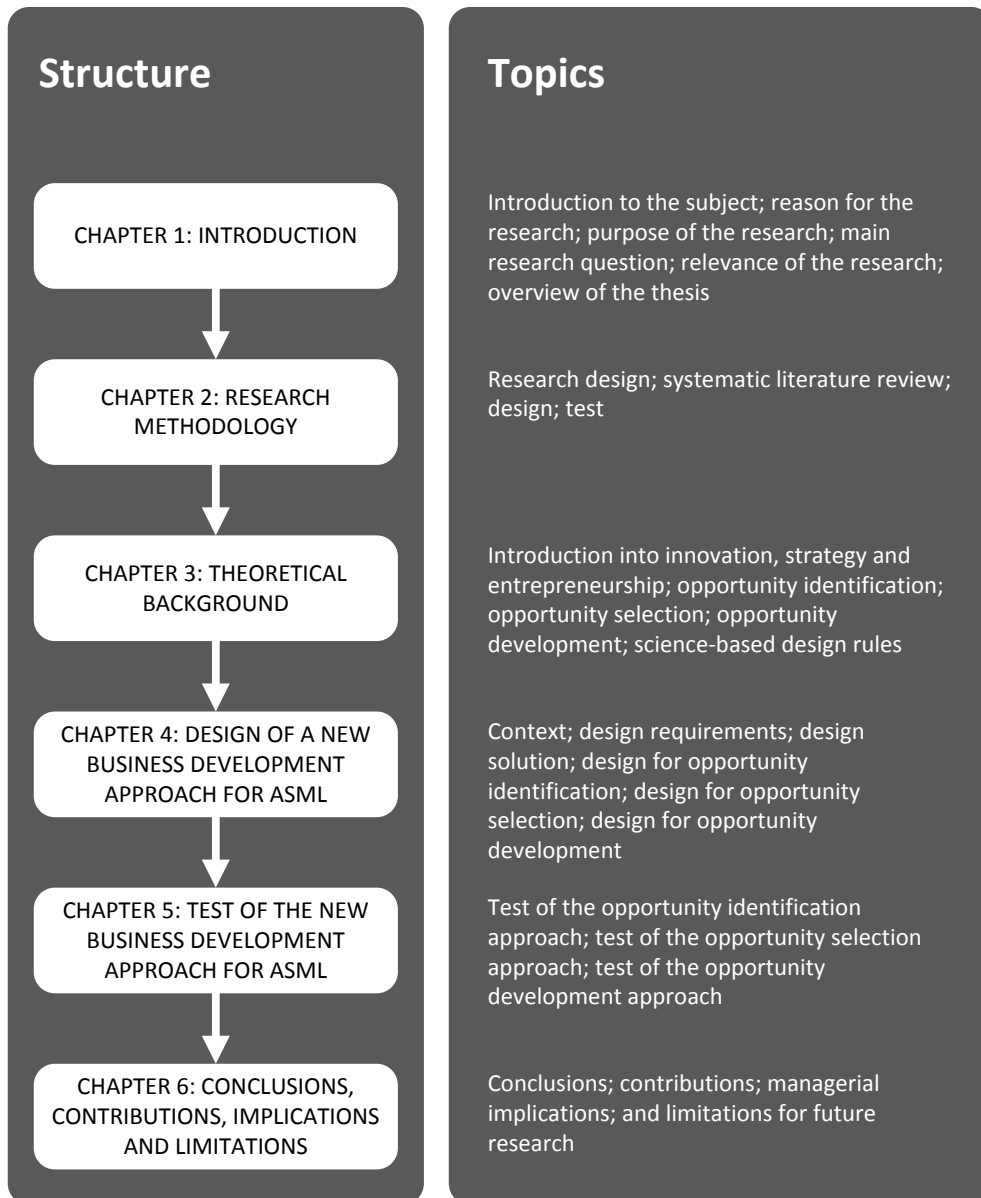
Structure

CHAPTER 1: INTRODUCTION

CHAPTER 2: RESEARCH METHODOLOGY

CHAPTER 3: THEORETICAL BACKGROUND

CHAPTER 4: DESIGN OF A NEW BUSINESS DEVELOPMENT APPROACH FOR ASML

CHAPTER 5: TEST OF THE NEW BUSINESS DEVELOPMENT APPROACH FOR ASML

CHAPTER 6: CONCLUSIONS, CONTRIBUTIONS, IMPLICATIONS AND LIMITATIONS

Topics

Introduction to the subject; reason for the research; purpose of the research; main research question; relevance of the research; overview of the thesis

Research design; systematic literature review; design; test

Introduction into innovation, strategy and entrepreneurship; opportunity identification; opportunity selection; opportunity development; science-based design rules

Context; design requirements; design solution; design for opportunity identification; design for opportunity selection; design for opportunity development

Test of the opportunity identification approach; test of the opportunity selection approach; test of the opportunity development approach

Conclusions; contributions; managerial implications; and limitations for future research